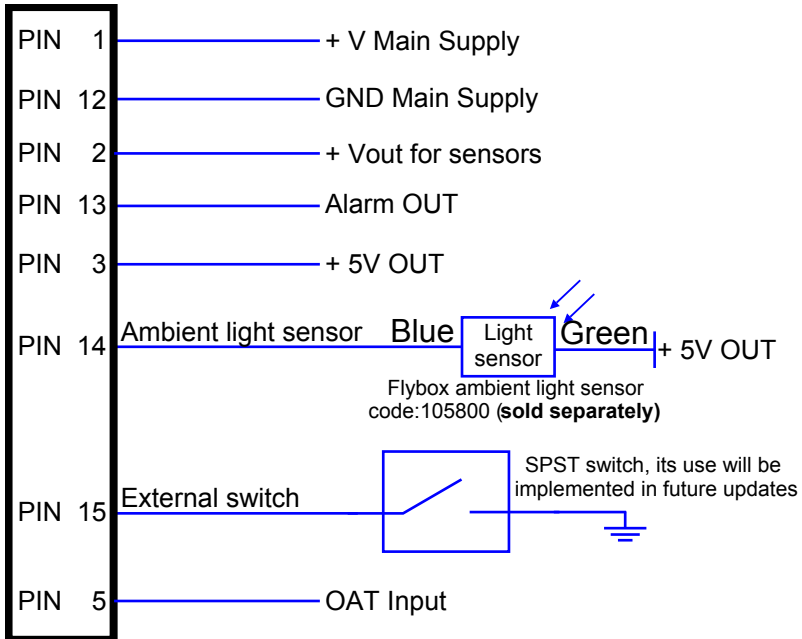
PIN 1 + V Main Supply

PIN 12 GND Main Supply

PIN 2 + Vout for sensors

PIN 13 Alarm OUT

PIN 3 + 5V OUT

PIN 14 Ambient light sensor Blue Light sensor Green + 5V OUT

Flybox ambient light sensor code:105800 (**sold separately)**

SPST switch, its use will be implemented in future updates

PIN 15 External switch

PIN 5 OAT Input